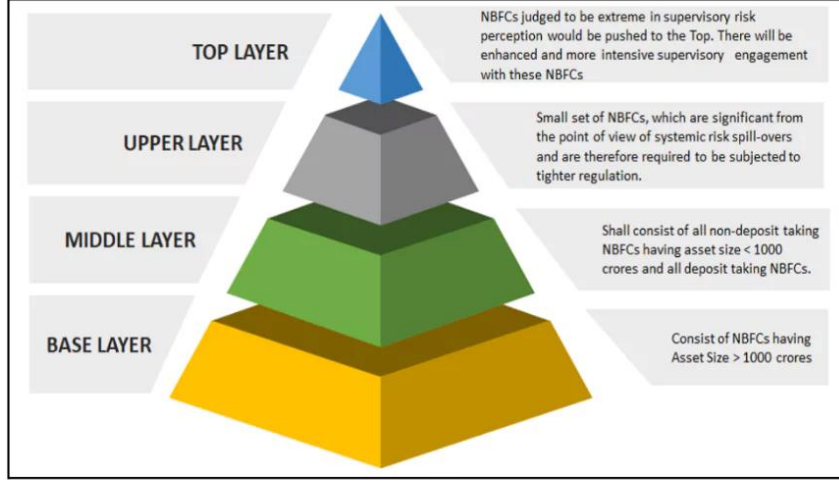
TOP LAYER

NBFCs judged to be extreme in supervisory risk perception would be pushed to the Top. There will be enhanced and more intensive supervisory engagement with these NBFCs

UPPER LAYER

Small set of NBFCs, which are significant from the point of view of systemic risk spill-overs and are therefore required to be subjected to tighter regulation.

MIDDLE LAYER

Shall consist of all non-deposit taking NBFCs having asset size < 1000 crores and all deposit taking NBFCs.

BASE LAYER

Consist of NBFCs having Asset Size > 1000 crores